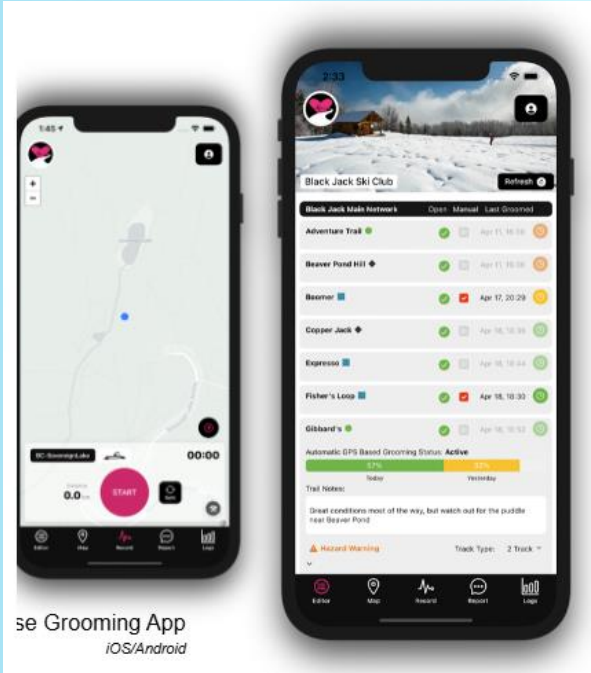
1:45
+
−
BC-SovereignLake
00:00
0.0 km
START
Editor
Map
Record
Report
Logs

se Grooming App
iOS/Android

2:33
Black Jack Ski Club
Refresh
Black Jack Main Network Open Manual Last Groomed

| | | | |
|---|---|---|---|
| Adventure Trail | | | Apr 17, 16:30 |
| Beaver Pond Hill | | | Apr 17, 16:30 |
| Boomer | | | Apr 17, 20:29 |
| Copper Jack | | | Apr 18, 10:30 |
| Expresso | | | Apr 18, 10:34 |
| Fisher's Loop | | | Apr 18, 10:30 |
| Gibbard's | | | Apr 18, 10:33 |

Automatic GPS Based Grooming Status: Active
57% 33%
Today Yesterday
Trail Notes:
Great conditions most of the way, but watch out for the puddle near Beaver Pond
Hazard Warning
Track Type: 2 Track
Editor
Map
Record
Report
Logs